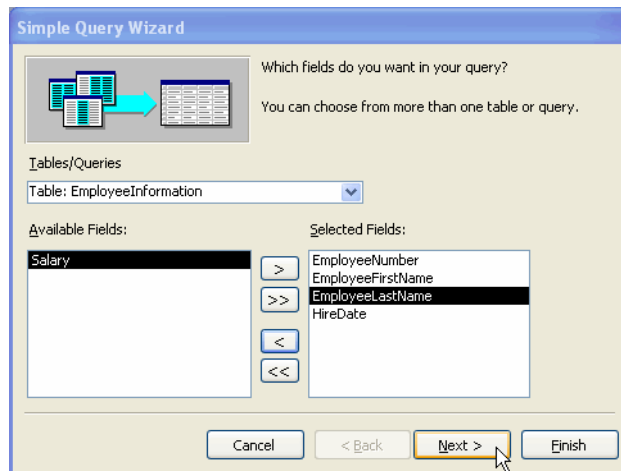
Simple Query Wizard

Which fields do you want in your query?

You can choose from more than one table or query.

Tables/Queries

Table: EmployeeInformation

Available Fields:

Salary

>

>>

<

<<

Selected Fields:

EmployeeNumber
EmployeeFirstName
EmployeeLastName
HireDate

Cancel

< Back

Next >

Finish